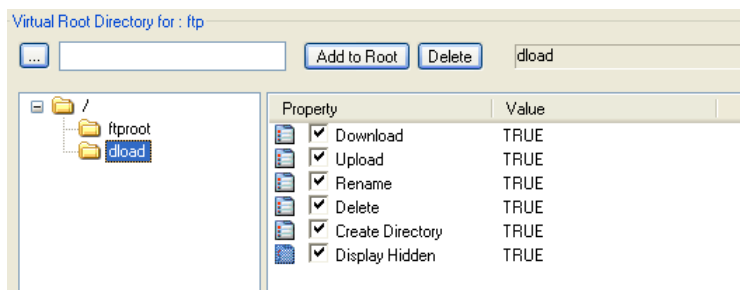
Virtual Root Directory for : ftp

...

Add to Root

Delete

dload

/

ftproot

dload

| Property | Value |
|---|---|
| Download | TRUE |
| Upload | TRUE |
| Rename | TRUE |
| Delete | TRUE |
| Create Directory | TRUE |
| Display Hidden | TRUE |